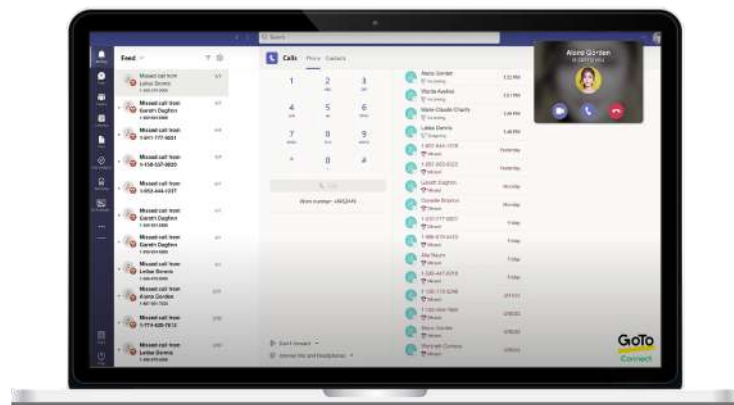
Feed

Missed call from Leilae Dorena

Missed call from Gareth Dagbon

Missed call from

Missed call from

Missed call from

Missed call from Gareth Dagbon

Missed call from Gareth Dagbon

Missed call from Gareth Dagbon

Missed call from Leilae Dorena

Missed call from Alaina Gordon

Missed call from

Missed call from Leilae Dorena

Calls

1 2 3
4 5 6
7 8 9
* 0 #

Alaina Gordon

GoTo Connect